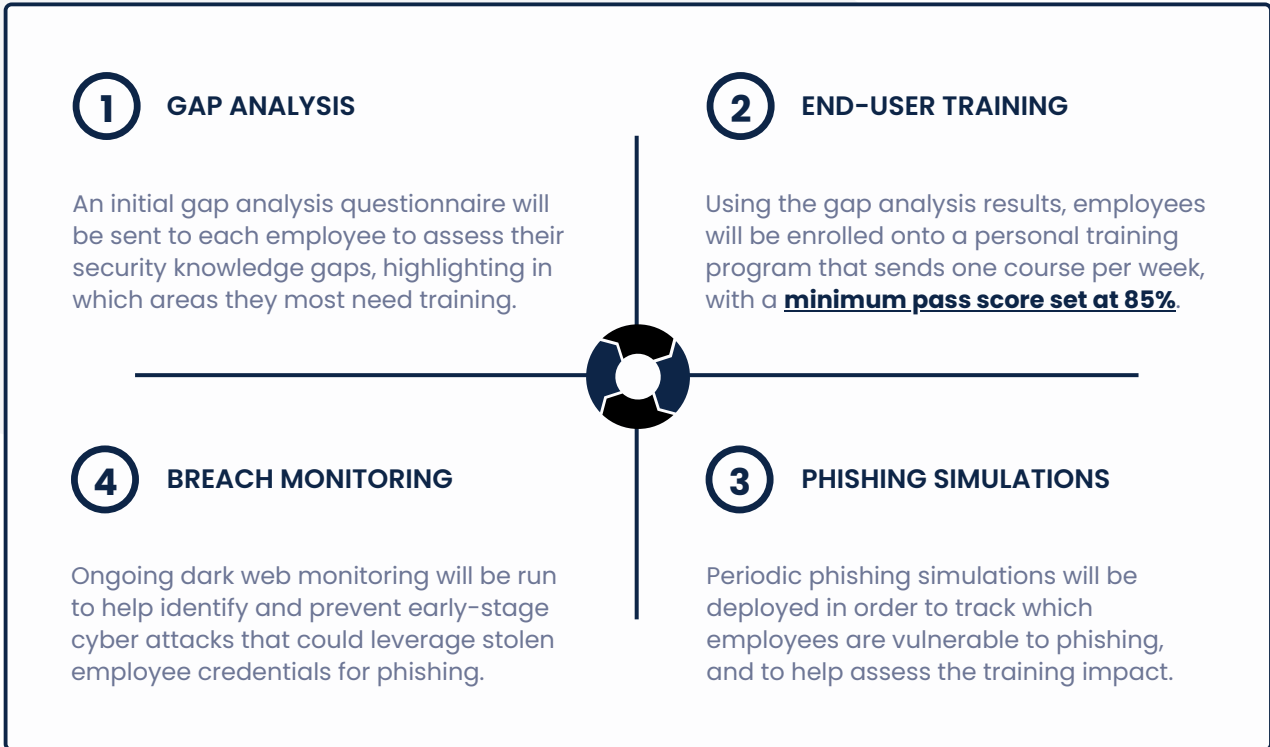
1 GAP ANALYSIS

An initial gap analysis questionnaire will be sent to each employee to assess their security knowledge gaps, highlighting in which areas they most need training.

2 END-USER TRAINING

Using the gap analysis results, employees will be enrolled onto a personal training program that sends one course per week, with a **minimum pass score set at 85%**.

4 BREACH MONITORING

Ongoing dark web monitoring will be run to help identify and prevent early-stage cyber attacks that could leverage stolen employee credentials for phishing.

3 PHISHING SIMULATIONS

Periodic phishing simulations will be deployed in order to track which employees are vulnerable to phishing, and to help assess the training impact.